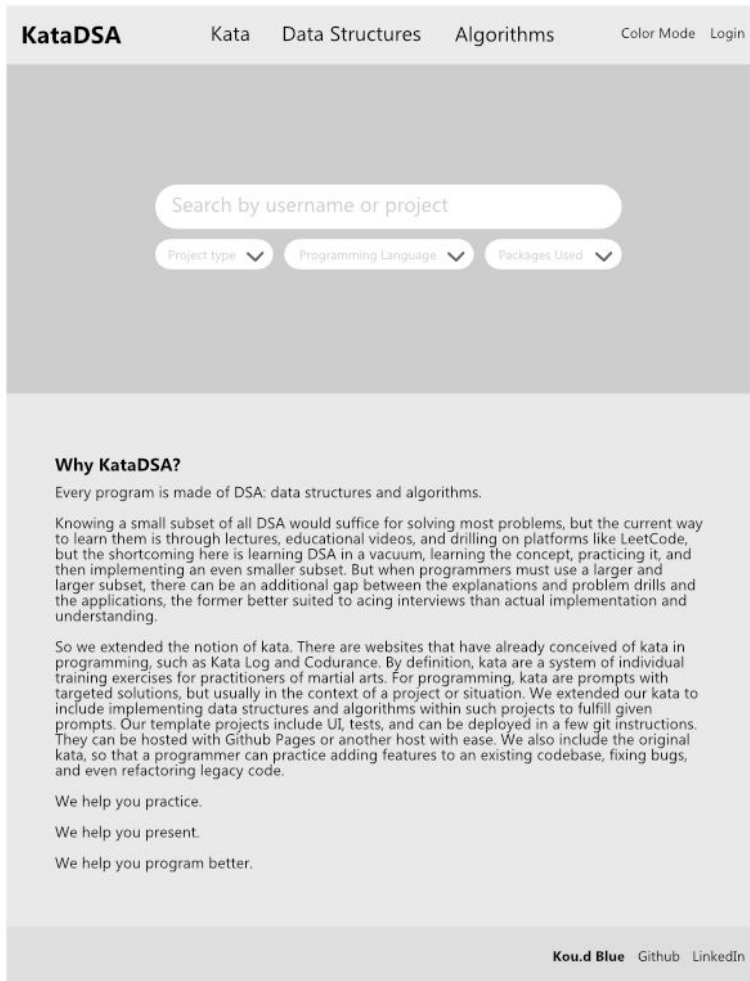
KataDSA Kata Data Structures Algorithms Color Mode Login

Search by username or project

Project type Programming Language Packages Used

Why KataDSA?

Every program is made of DSA: data structures and algorithms.

Knowing a small subset of all DSA would suffice for solving most problems, but the current way to learn them is through lectures, educational videos, and drilling on platforms like LeetCode, but the shortcoming here is learning DSA in a vacuum, learning the concept, practicing it, and then implementing an even smaller subset. But when programmers must use a larger and larger subset, there can be an additional gap between the explanations and problem drills and the applications, the former better suited to acing interviews than actual implementation and understanding.

So we extended the notion of kata. There are websites that have already conceived of kata in programming, such as Kata Log and Codurance. By definition, kata are a system of individual training exercises for practitioners of martial arts. For programming, kata are prompts with targeted solutions, but usually in the context of a project or situation. We extended our kata to include implementing data structures and algorithms within such projects to fulfill given prompts. Our template projects include UI, tests, and can be deployed in a few git instructions. They can be hosted with Github Pages or another host with ease. We also include the original kata, so that a programmer can practice adding features to an existing codebase, fixing bugs, and even refactoring legacy code.

We help you practice.

We help you present.

We help you program better.

Kou.d Blue Github LinkedIn